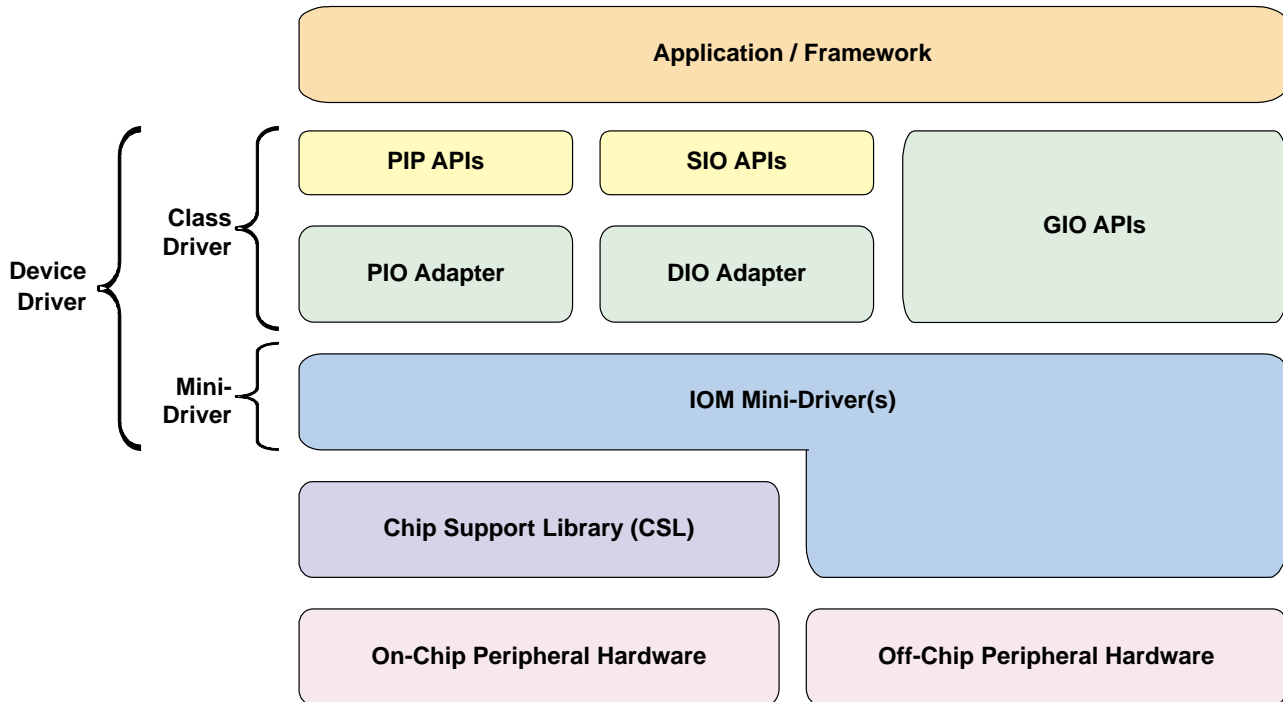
Application / Framework

Device Driver

Class Driver

PIP APIs

SIO APIs

GIO APIs

PIO Adapter

DIO Adapter

Mini-Driver

IOM Mini-Driver(s)

Chip Support Library (CSL)

On-Chip Peripheral Hardware

Off-Chip Peripheral Hardware